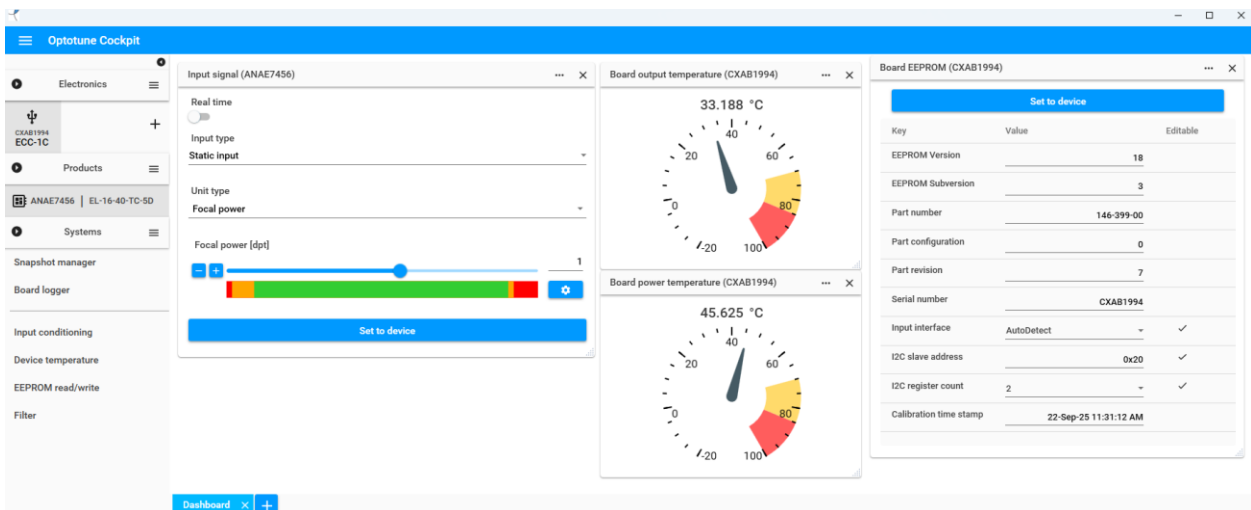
Optotune Cockpit

Electronics

CXAB1994
ECC-1C

Products

ANAE7456 | EL-16-40-TC-5D

Systems

Snapshot manager

Board logger

Input conditioning

Device temperature

EEPROM read/write

Filter

Input signal (ANAE7456)

Real time

Input type
Static input

Unit type
Focal power

Focal power [dpt]

1

Set to device

Board output temperature (CXAB1994)

33.188 °C

-20 0 20 40 60 80 100

Board power temperature (CXAB1994)

45.625 °C

-20 0 20 40 60 80 100

Board EEPROM (CXAB1994)

Set to device

| Key | Value | Editable |
|---|---|---|
| EEPROM Version | 18 | |
| EEPROM Subversion | 3 | |
| Part number | 146-399-00 | |
| Part configuration | 0 | |
| Part revision | 7 | |
| Serial number | CXAB1994 | |
| Input interface | AutoDetect | ✓ |
| I2C slave address | 0x20 | ✓ |
| I2C register count | 2 | ✓ |
| Calibration time stamp | 22-Sep-25 11:31:12 AM | |

Dashboard